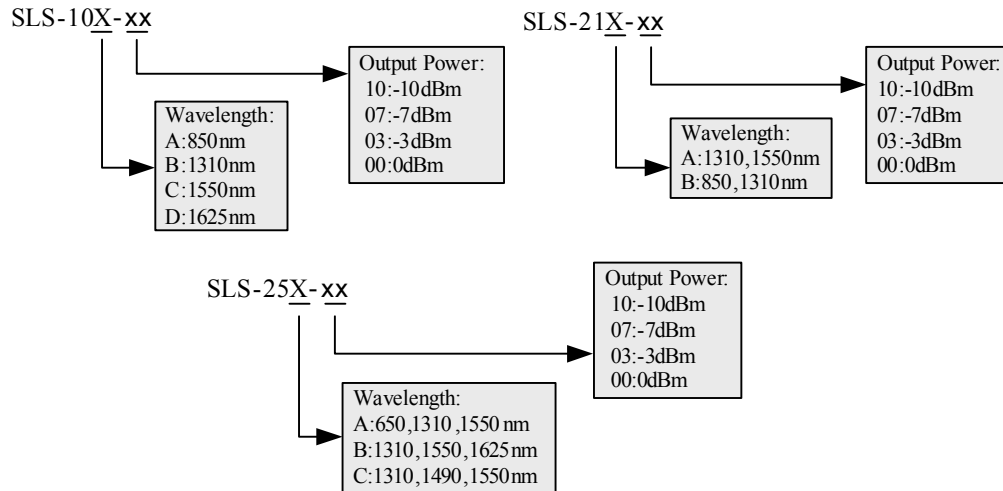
SLS-10X-xx

Output Power:
10:-10dBm
07:-7dBm
03:-3dBm
00:0dBm

Wavelength:
A:850nm
B:1310nm
C:1550nm
D:1625nm

SLS-21X-xx

Output Power:
10:-10dBm
07:-7dBm
03:-3dBm
00:0dBm

Wavelength:
A:1310,1550nm
B:850,1310nm

SLS-25X-xx

Output Power:
10:-10dBm
07:-7dBm
03:-3dBm
00:0dBm

Wavelength:
A:650,1310,1550nm
B:1310,1550,1625nm
C:1310,1490,1550nm